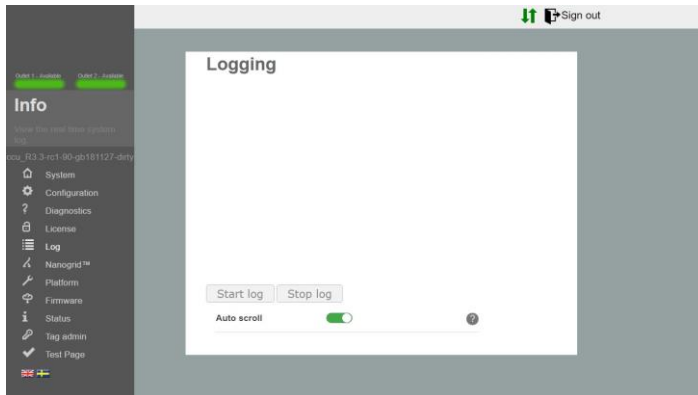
Sign out

Outlet 1 - Available Outlet 2 - Available

Info

View the real time system log.

ccu_R3.3-rc1-90-gb181127-dirty

System
Configuration
Diagnostics
License
Log
Nanogrid™
Platform
Firmware
Status
Tag admin
Test Page

Logging

Start log
Stop log

Auto scroll

?